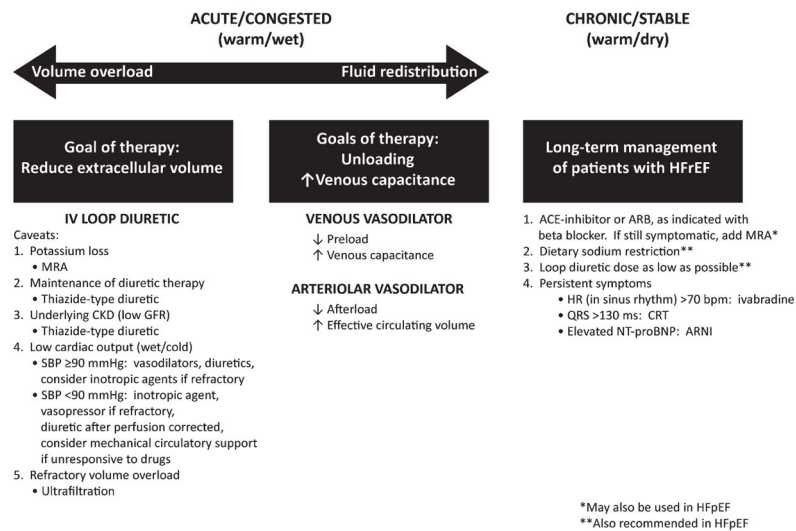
ACUTE/CONGESTED
(warm/wet)

CHRONIC/STABLE
(warm/dry)

Volume overload

Fluid redistribution

Goal of therapy:
Reduce extracellular volume

IV LOOP DIURETIC
Caveats:
1. Potassium loss
• MRA
2. Maintenance of diuretic therapy
• Thiazide-type diuretic
3. Underlying CKD (low GFR)
• Thiazide-type diuretic
4. Low cardiac output (wet/cold)
• SBP ≥90 mmHg: vasodilators, diuretics, consider inotropic agents if refractory
• SBP <90 mmHg: inotropic agent, vasopressor if refractory, diuretic after perfusion corrected, consider mechanical circulatory support if unresponsive to drugs
5. Refractory volume overload
• Ultrafiltration

Goals of therapy:
Unloading
↑Venous capacitance

VENOUS VASODILATOR
↓ Preload
↑ Venous capacitance

ARTERIOLAR VASODILATOR
↓ Afterload
↑ Effective circulating volume

Long-term management of patients with HFrEF

1. ACE-inhibitor or ARB, as indicated with beta blocker. If still symptomatic, add MRA*
2. Dietary sodium restriction**
3. Loop diuretic dose as low as possible**
4. Persistent symptoms
• HR (in sinus rhythm) >70 bpm: ivabradine
• QRS >130 ms: CRT
• Elevated NT-proBNP: ARNI

*May also be used in HFpEF
**Also recommended in HFpEF